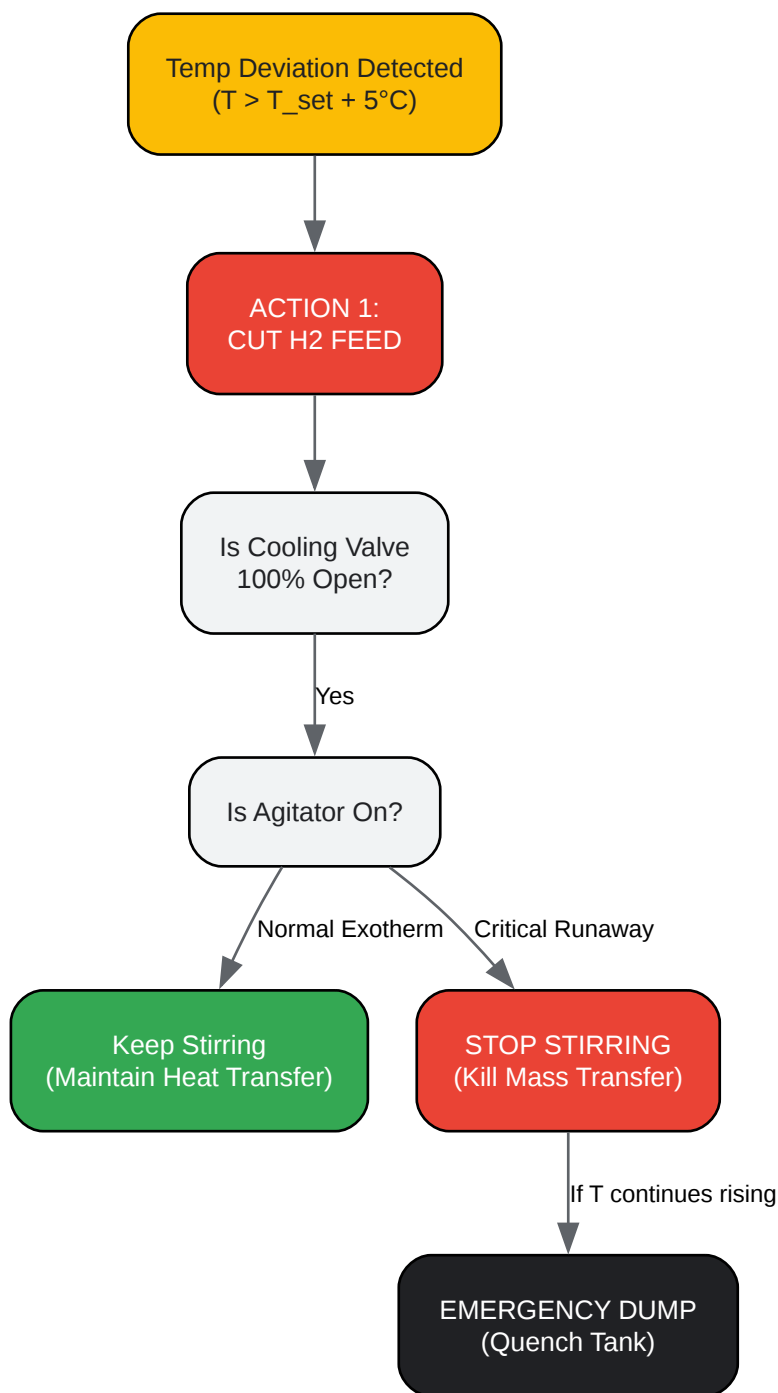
Temp Deviation Detected
(T > T_set + 5°C)

ACTION 1:
CUT H2 FEED

Is Cooling Valve
100% Open?

Yes

Is Agitator On?

Normal Exotherm

Critical Runaway

Keep Stirring
(Maintain Heat Transfer)

STOP STIRRING
(Kill Mass Transfer)

If T continues rising

EMERGENCY DUMP
(Quench Tank)